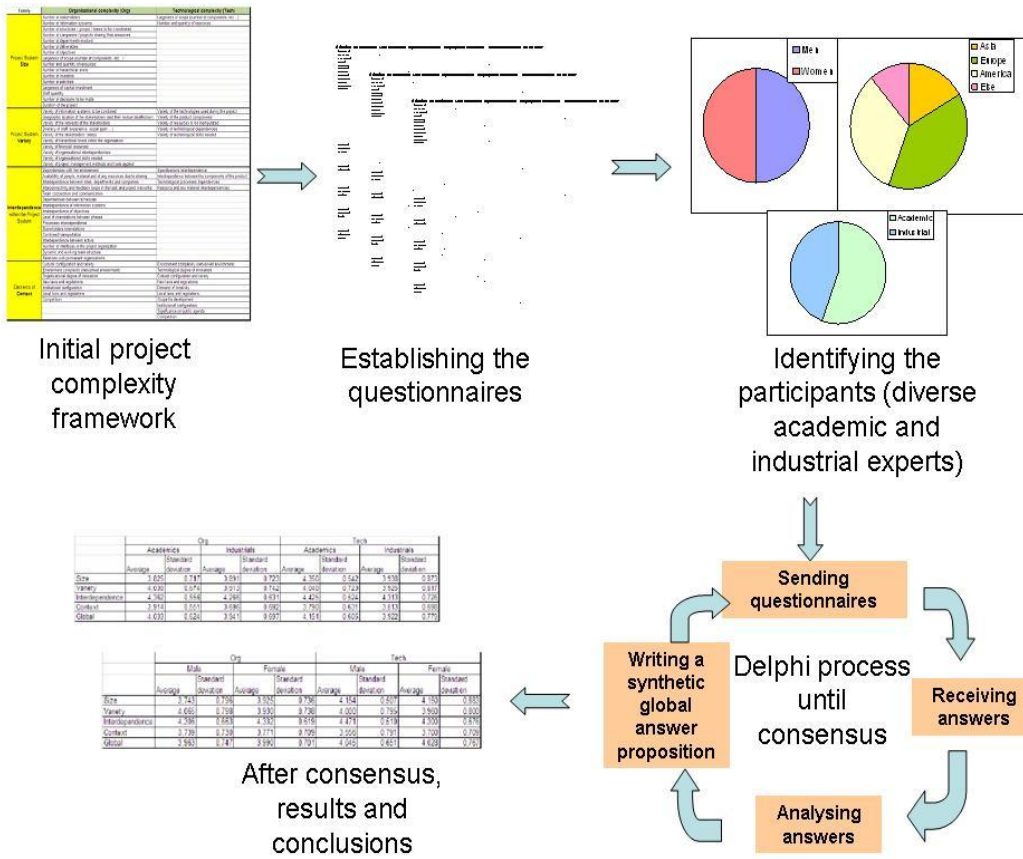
Initial project complexity framework

Establishing the questionnaires

Men
Women

Asia
Europe
America
Else

Academic
Industrial

Identifying the participants (diverse academic and industrial experts)

|  | Org |  |  |  | Tech |  |  |  |
|---|---|---|---|---|---|---|---|---|
|  | Academics |  | Industrials |  | Academics |  | Industrials |  |
|  | Average | Standard deviation | Average | Standard deviation | Average | Standard deviation | Average | Standard deviation |
| Size | 3.025 | 0.787 | 3.591 | 0.723 | 4.350 | 0.542 | 3.938 | 0.871 |
| Variety | 4.030 | 0.874 | 3.913 | 0.742 | 4.040 | 0.723 | 3.525 | 0.817 |
| Interdependence | 4.162 | 0.556 | 4.268 | 0.631 | 4.425 | 0.624 | 4.313 | 0.726 |
| Context | 2.914 | 0.651 | 3.690 | 0.592 | 3.790 | 0.631 | 3.613 | 0.698 |
| Global | 4.030 | 0.624 | 3.941 | 0.697 | 4.151 | 0.605 | 3.922 | 0.771 |

|  | Org |  |  |  | Tech |  |  |  |
|---|---|---|---|---|---|---|---|---|
|  | Male |  | Female |  | Male |  | Female |  |
|  | Average | Standard deviation | Average | Standard deviation | Average | Standard deviation | Average | Standard deviation |
| Size | 3.743 | 0.796 | 3.520 | 0.736 | 4.154 | 0.507 | 4.160 | 0.832 |
| Variety | 4.065 | 0.798 | 3.930 | 0.738 | 4.000 | 0.799 | 3.960 | 0.800 |
| Interdependence | 4.396 | 0.653 | 4.382 | 0.619 | 4.471 | 0.619 | 4.300 | 0.676 |
| Context | 3.739 | 0.738 | 3.771 | 0.709 | 3.550 | 0.791 | 3.700 | 0.709 |
| Global | 3.993 | 0.747 | 3.990 | 0.701 | 4.045 | 0.651 | 4.028 | 0.761 |

After consensus, results and conclusions

Sending questionnaires

Receiving answers

Analysing answers

Writing a synthetic global answer proposition

Delphi process until consensus